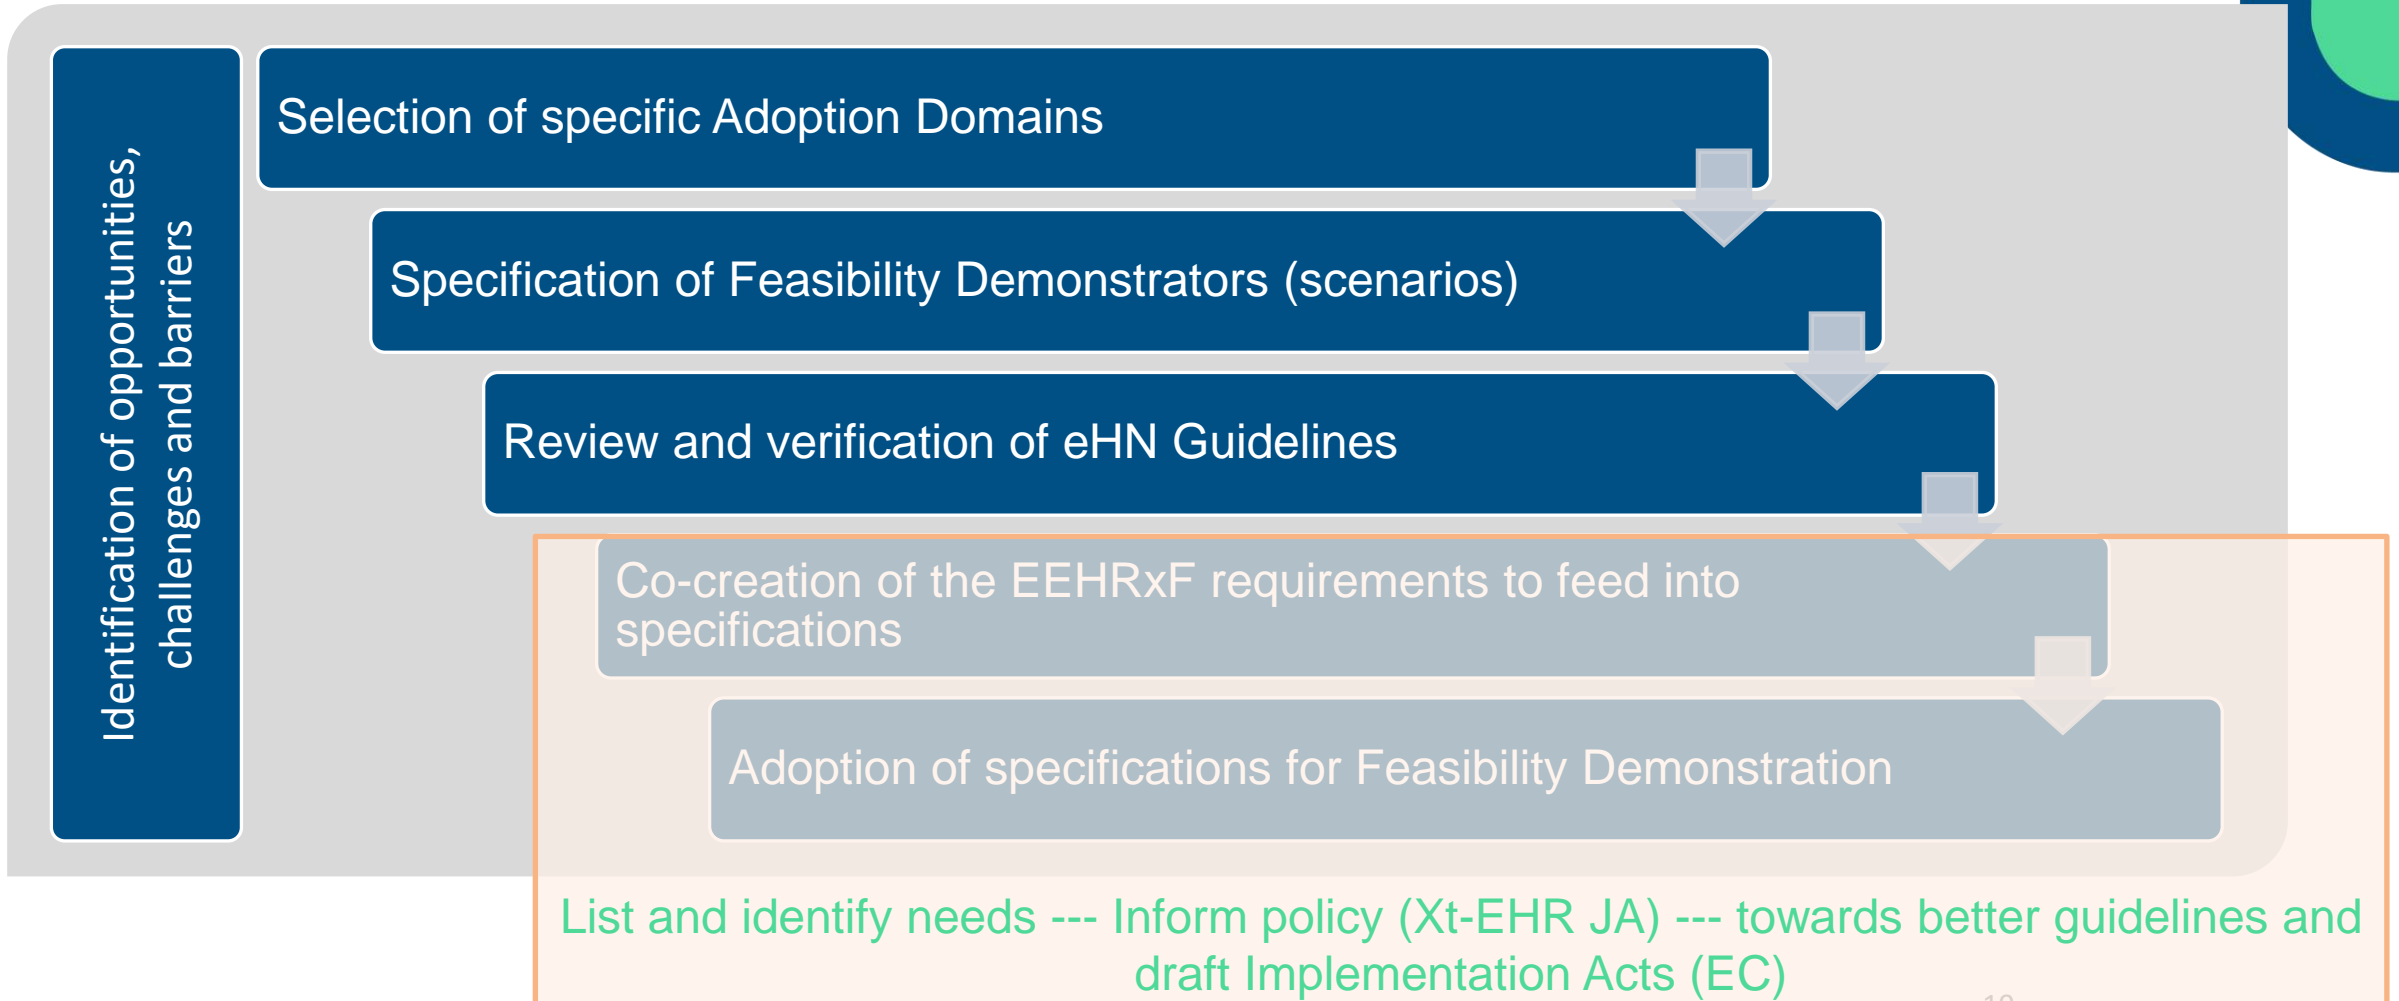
Identification of opportunities, challenges and barriers

Selection of specific Adoption Domains

Specification of Feasibility Demonstrators (scenarios)

Review and verification of eHN Guidelines

Co-creation of the EEHRxF requirements to feed into specifications

Adoption of specifications for Feasibility Demonstration

List and identify needs --- Inform policy (Xt-EHR JA) --- towards better guidelines and draft Implementation Acts (EC)